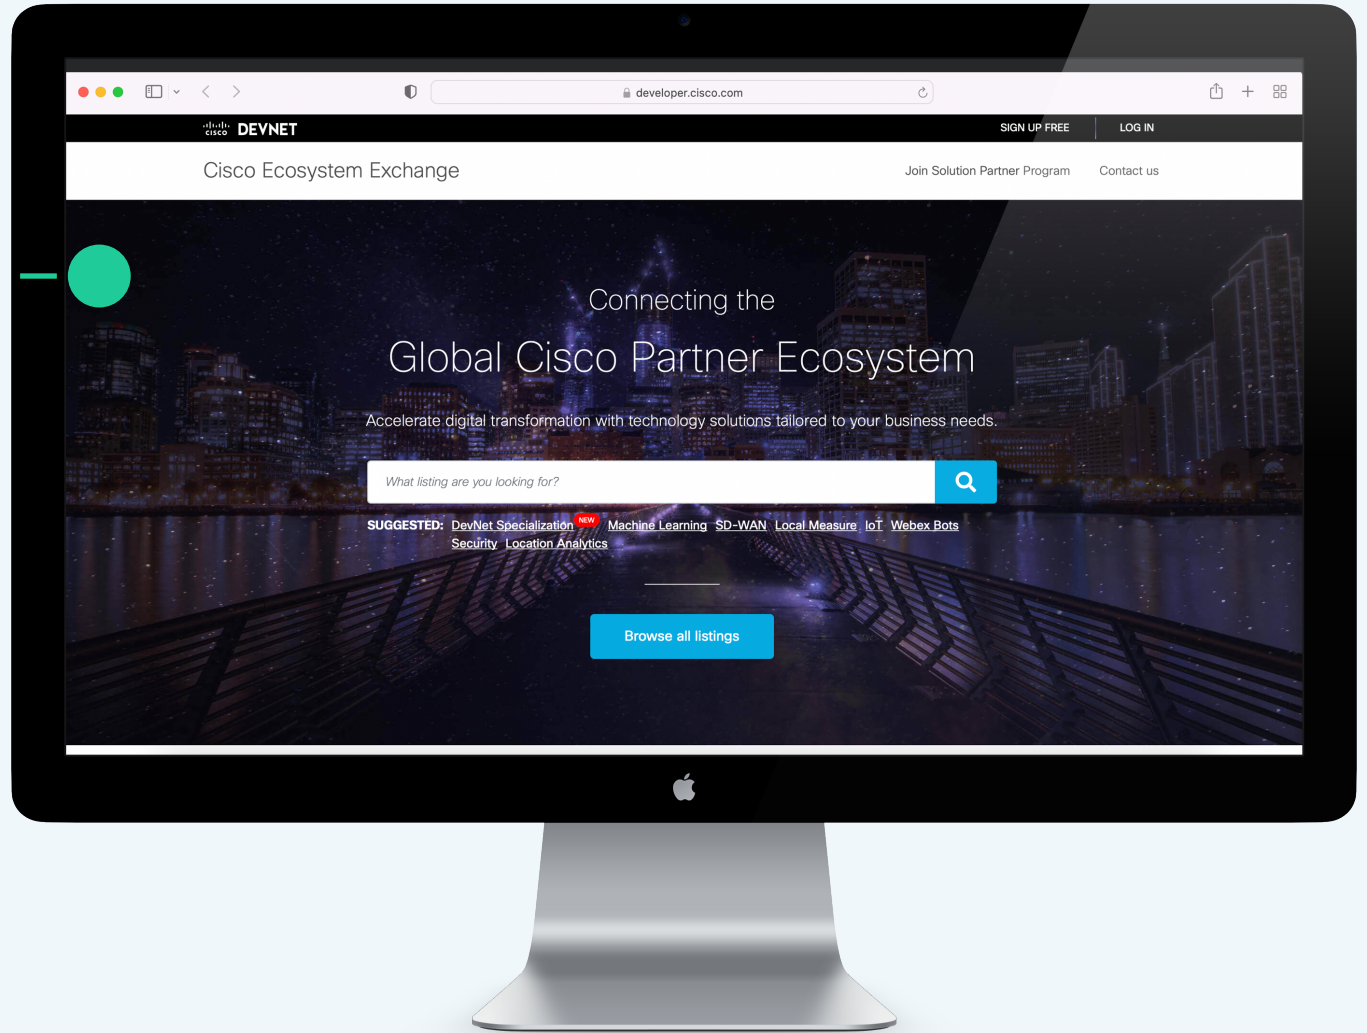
developer.cisco.com

cisco DEVNET

SIGN UP FREE

LOG IN

Cisco Ecosystem Exchange

Join Solution Partner Program

Contact us

Connecting the

Global Cisco Partner Ecosystem

Accelerate digital transformation with technology solutions tailored to your business needs.

What listing are you looking for?

SUGGESTED: DevNet Specialization NEW Machine Learning SD-WAN Local Measure IoT Webex Bots Security Location Analytics

Browse all listings